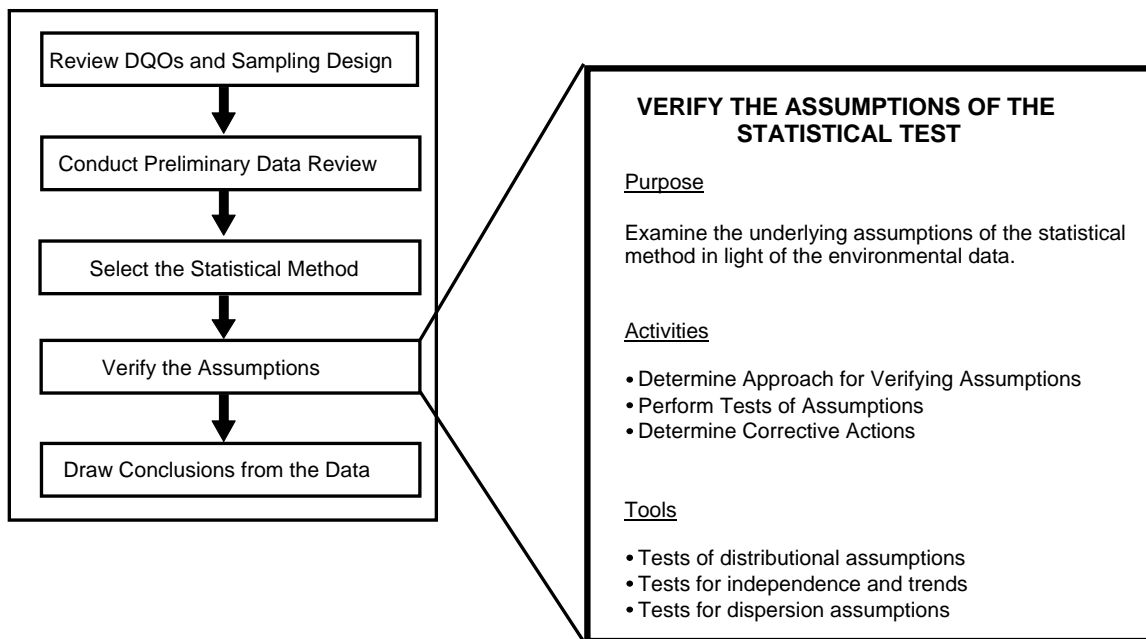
Review DQOs and Sampling Design

Conduct Preliminary Data Review

Select the Statistical Method

Verify the Assumptions

Draw Conclusions from the Data

VERIFY THE ASSUMPTIONS OF THE STATISTICAL TEST

Purpose

Examine the underlying assumptions of the statistical method in light of the environmental data.

Activities

• Determine Approach for Verifying Assumptions
• Perform Tests of Assumptions
• Determine Corrective Actions

Tools

• Tests of distributional assumptions
• Tests for independence and trends
• Tests for dispersion assumptions